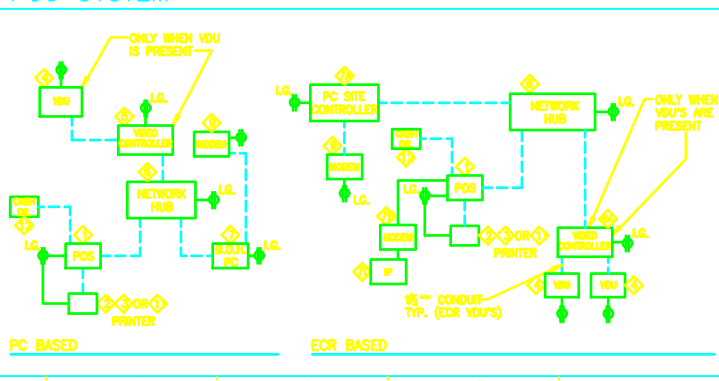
ONLY WHEN VDU IS PRESENT
VDU
L.G.
VIDEO CONTROLLER
MODEM
NETWORK HUB
L.G.
CASH DR.
L.G.
POS
BLOCK PC
L.G.
2 3 OR 1
PRINTER
PC BASED

L.G.
PC SITE CONTROLLER
NETWORK HUB
L.G.
ONLY WHEN VDU'S ARE PRESENT
MODEM
L.G.
CASH DR.
L.G.
POS
MODEM
2 3 OR 1
PRINTER
VIDEO CONTROLLER
L.G.
IP
VDU
VDU
1/2" CONDUIT TYP. (ECR VDU'S)
ECR BASED